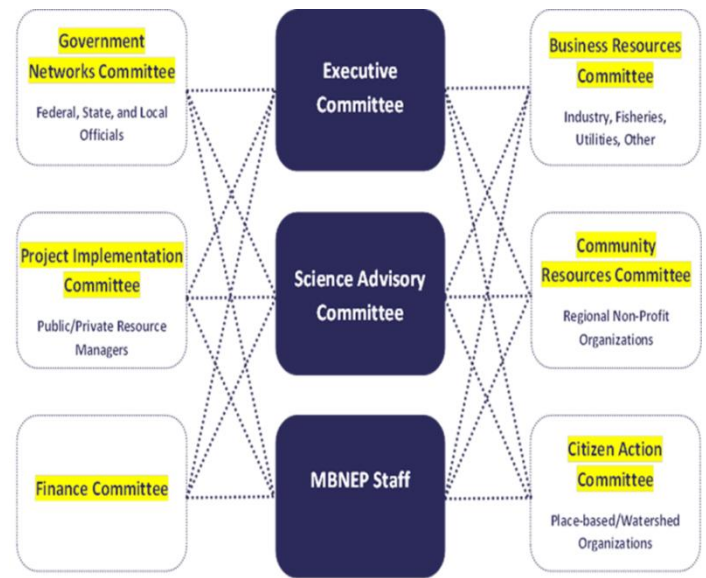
Government Networks Committee

Federal, State, and Local Officials

Executive Committee

Business Resources Committee

Industry, Fisheries, Utilities, Other

Project Implementation Committee

Public/Private Resource Managers

Science Advisory Committee

Community Resources Committee

Regional Non-Profit Organizations

Finance Committee

MBNEP Staff

Citizen Action Committee

Place-based/Watershed Organizations